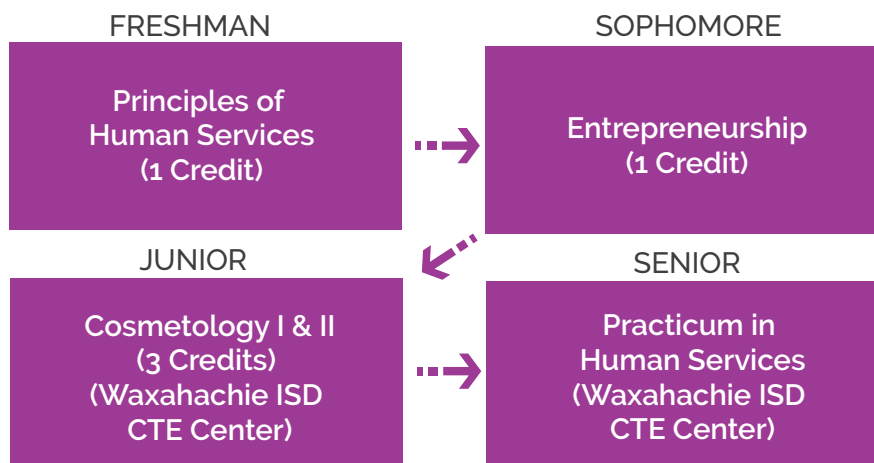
FRESHMAN

Principles of Human Services (1 Credit)

SOPHOMORE

Entrepreneurship (1 Credit)

JUNIOR

Cosmetology I & II (3 Credits) (Waxahachie ISD CTE Center)

SENIOR

Practicum in Human Services (Waxahachie ISD CTE Center)